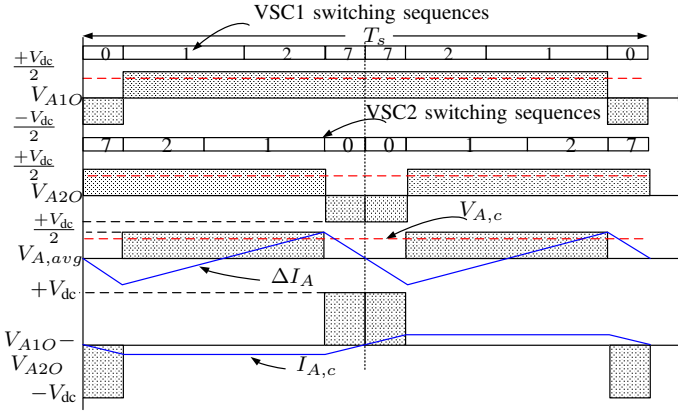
VSC1 switching sequences

$T_s$

| 0 | 1 | 2 | 7 | 7 | 2 | 1 | 0 |
|---|---|---|---|---|---|---|---|

$\frac{+V_{dc}}{2}$

$V_{A1O}$

$\frac{-V_{dc}}{2}$

VSC2 switching sequences

| 7 | 2 | 1 | 0 | 0 | 1 | 2 | 7 |
|---|---|---|---|---|---|---|---|

$\frac{+V_{dc}}{2}$

$V_{A2O}$

$\frac{+V_{dc}}{2}$

$V_{A,c}$

$V_{A,avg}$

$\Delta I_A$

$+V_{dc}$

$V_{A1O}-$

$V_{A2O}$

$I_{A,c}$

$-V_{dc}$